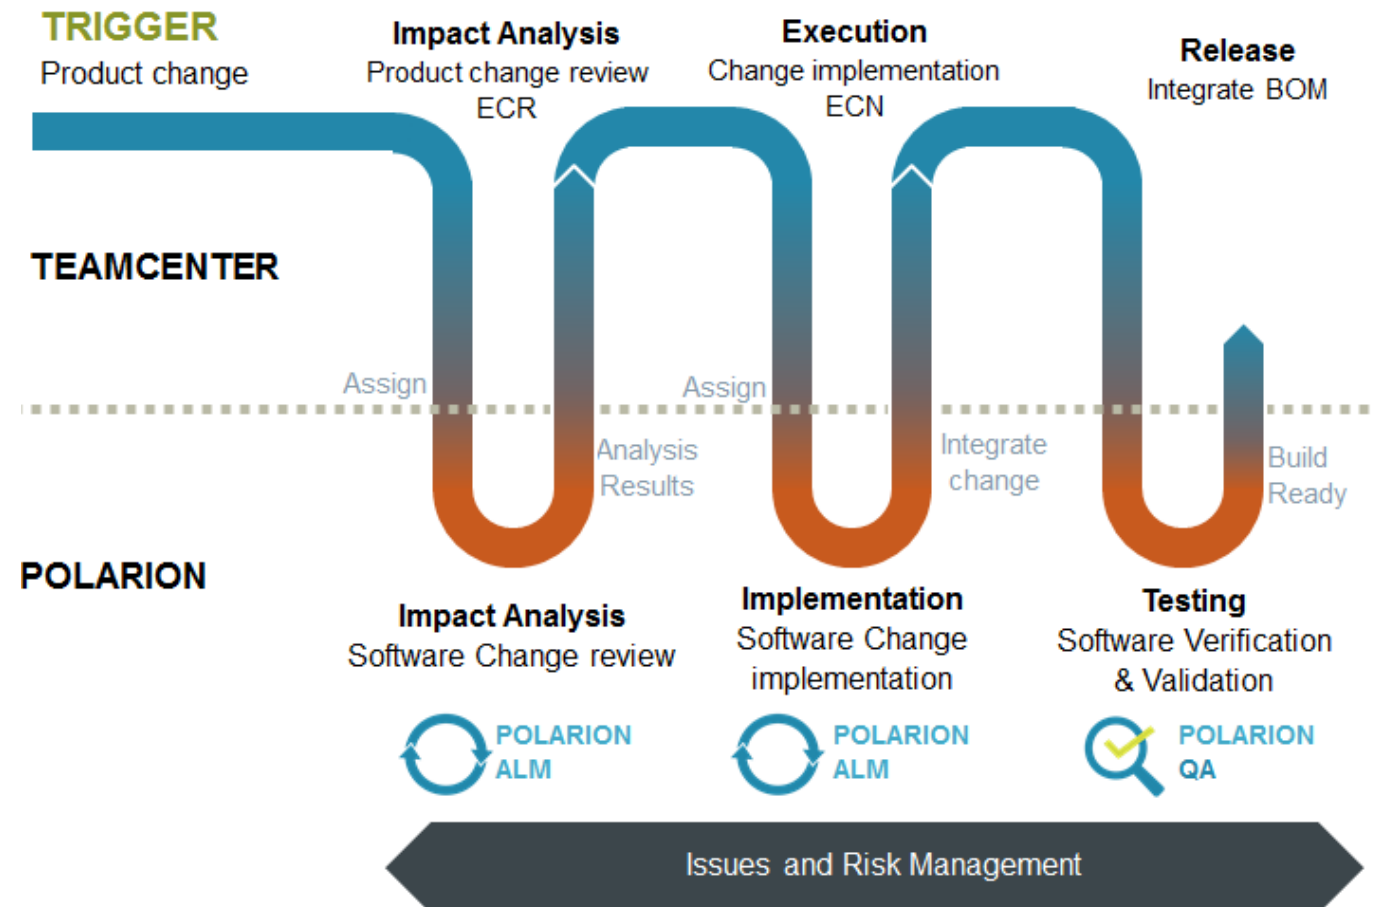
TRIGGER
Product change

Impact Analysis
Product change review
ECR

Execution
Change implementation
ECN

Release
Integrate BOM

TEAMCENTER

Assign

Assign

Analysis Results

Integrate change

Build Ready

POLARION

Impact Analysis
Software Change review

Implementation
Software Change implementation

Testing
Software Verification & Validation

POLARION ALM

POLARION ALM

POLARION QA

Issues and Risk Management